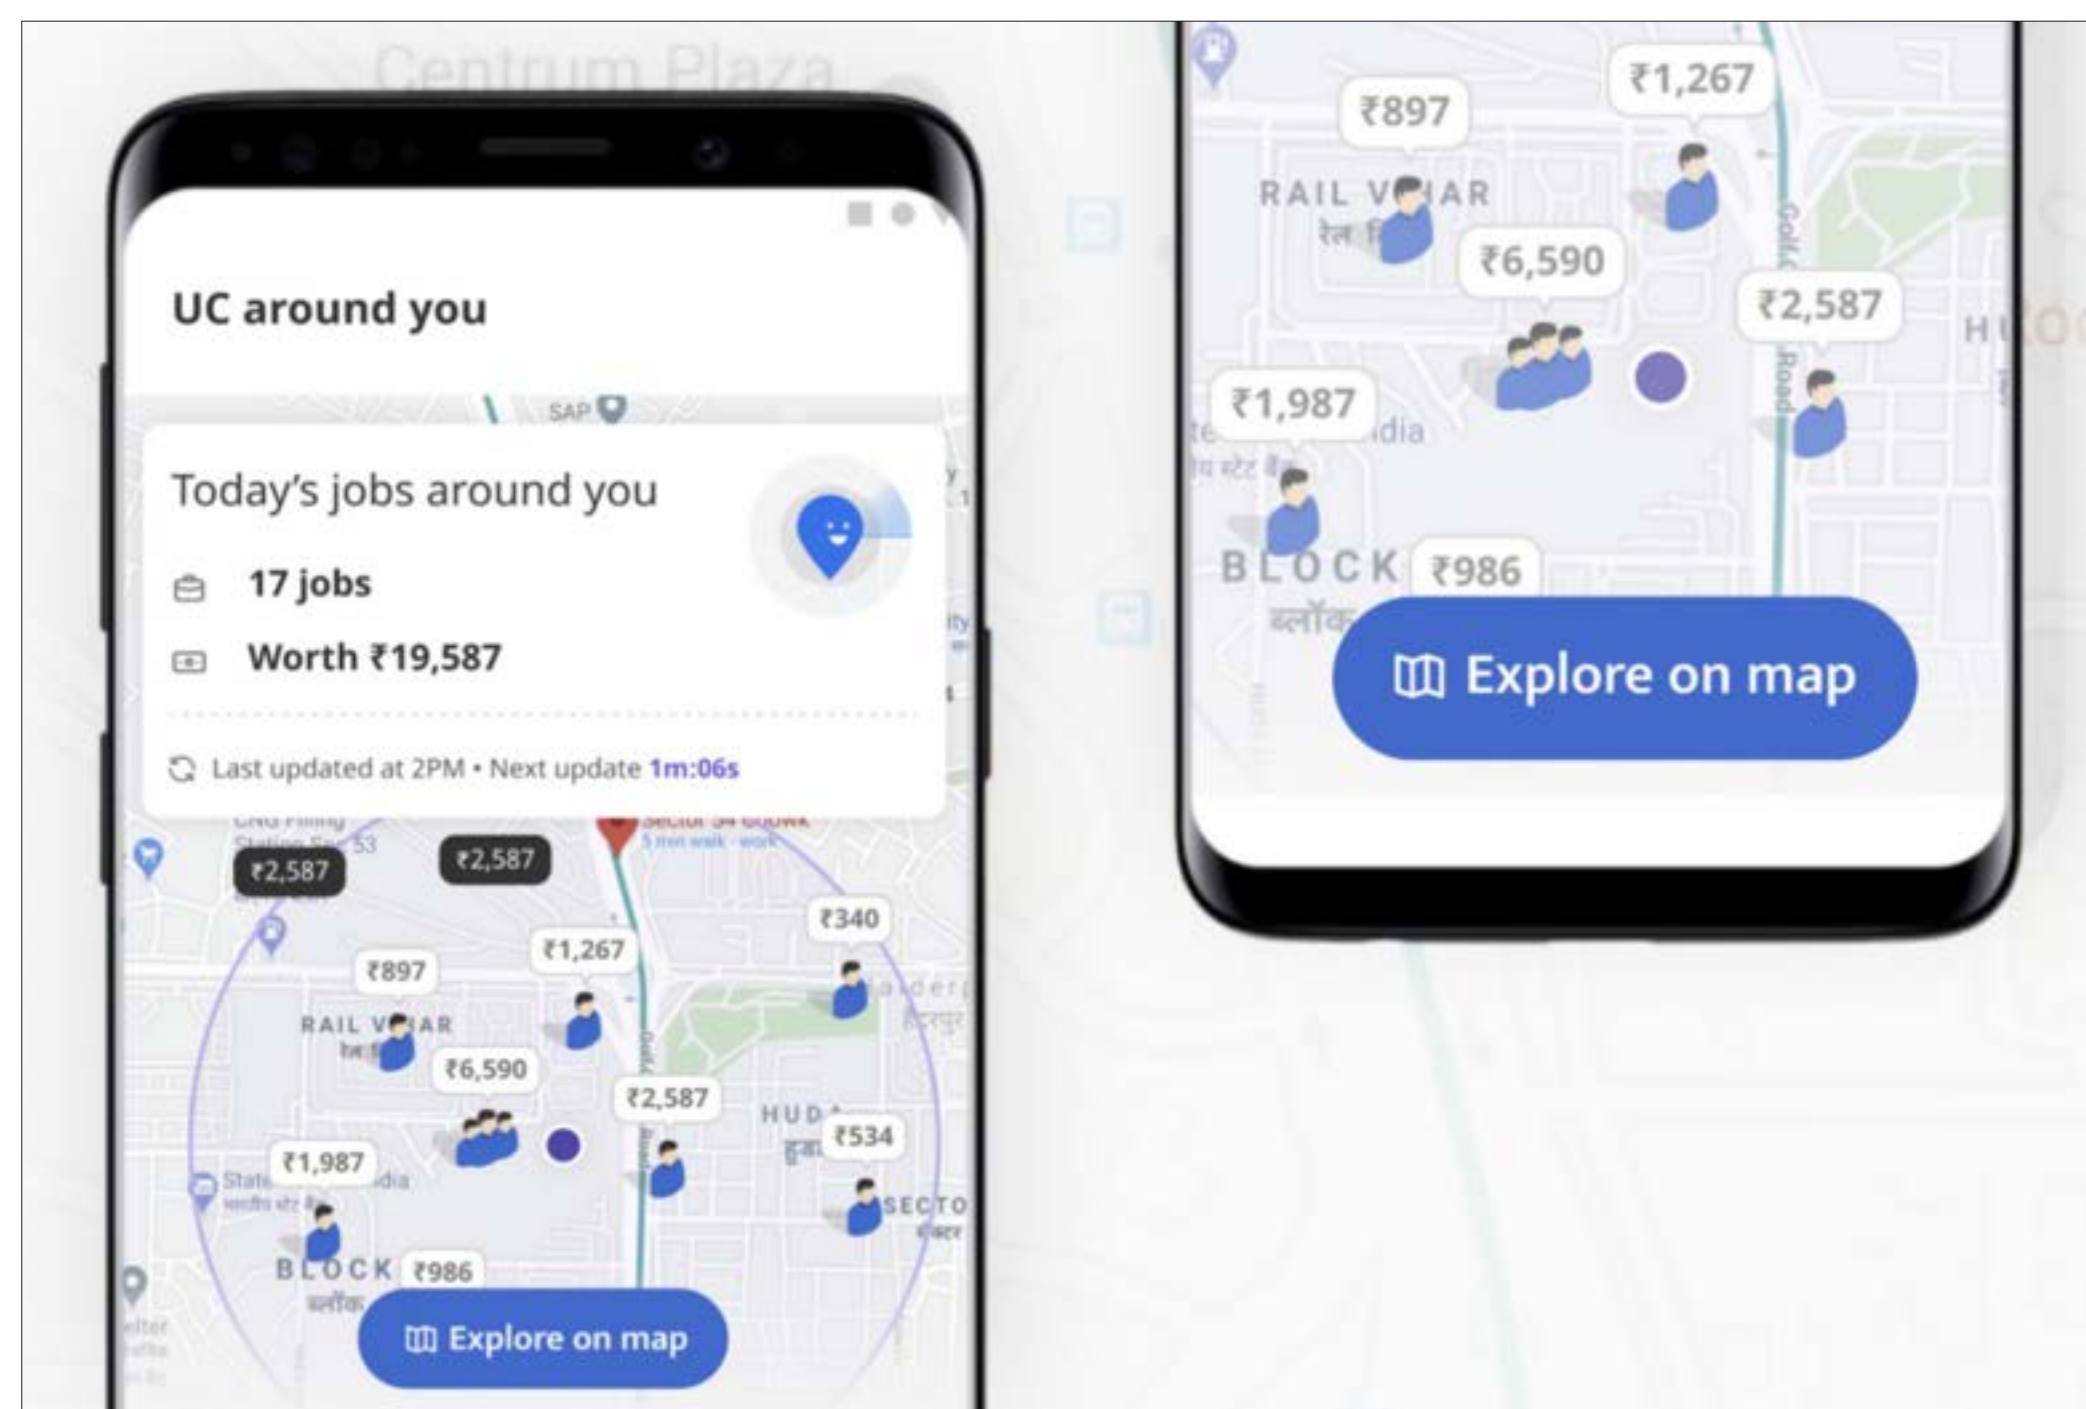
Centrum Plaza

UC around you

SAP

Today's jobs around you

17 jobs

Worth ₹19,587

Last updated at 2PM • Next update 1m:06s

CNG Filling Station Sec 53

Sector 54 Godwk
5 min walk · work

₹2,587

₹2,587

₹340

₹1,267

₹897

RAIL V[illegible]AR

₹6,590

₹2,587

HUDA

₹534

₹1,987

State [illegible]dia

SECTO

BLOCK

₹986

Explore on map

₹1,267

₹897

RAIL V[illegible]AR

₹6,590

₹2,587

₹1,987

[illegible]dia

BLOCK

₹986

Explore on map